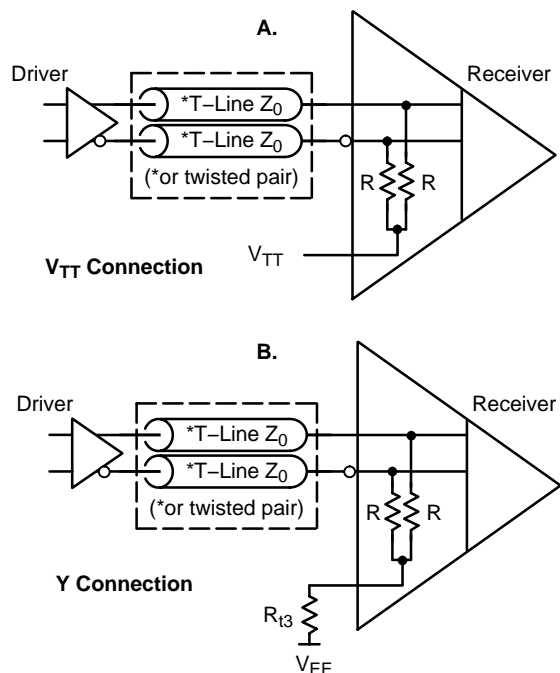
A.

Driver

*T–Line $Z_0$

*T–Line $Z_0$

(*or twisted pair)

Receiver

R

R

$V_{TT}$

$V_{TT}$ Connection

B.

Driver

*T–Line $Z_0$

*T–Line $Z_0$

(*or twisted pair)

Receiver

R

R

Y Connection

$R_{t3}$

$V_{EE}$